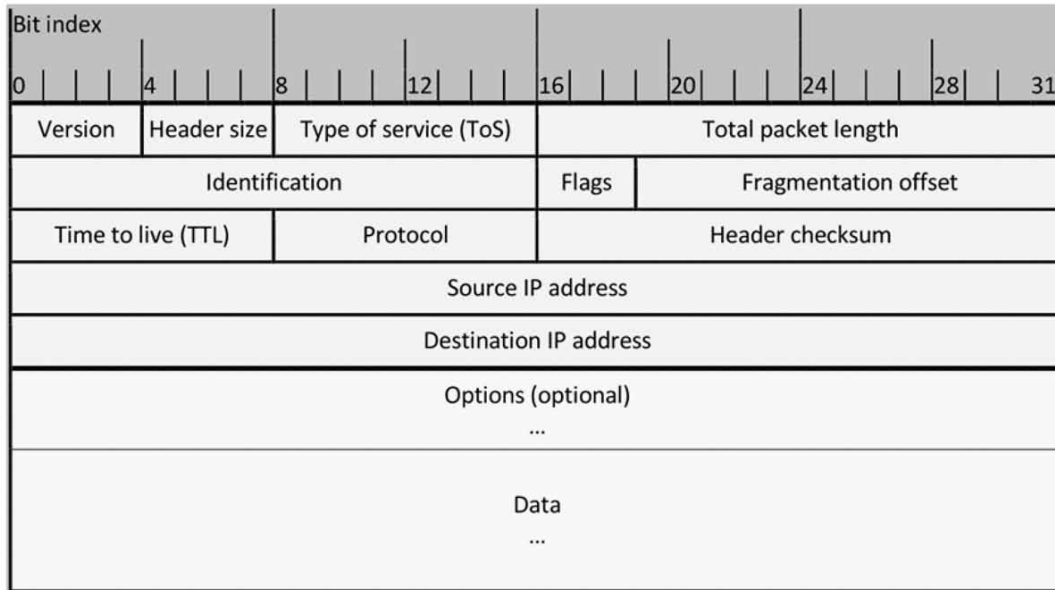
Bit index

0 4 8 12 16 20 24 28 31

| Version | Header size | Type of service (ToS) | Total packet length |
|---|---|---|---|
| Identification | | Flags | Fragmentation offset |
| Time to live (TTL) | Protocol | Header checksum | |
| Source IP address | | | |
| Destination IP address | | | |

Options (optional)
...

Data
...